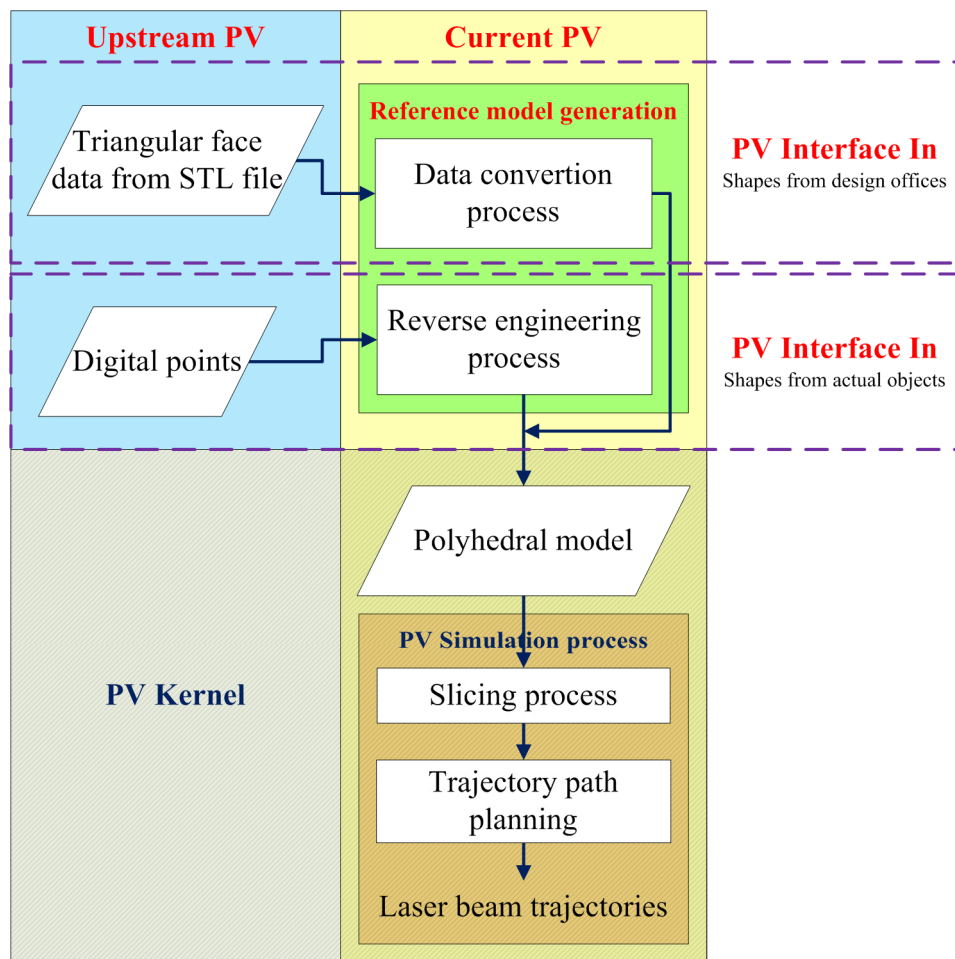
Upstream PV

Current PV

Reference model generation

Triangular face data from STL file

Data convertion process

PV Interface In
Shapes from design offices

Digital points

Reverse engineering process

PV Interface In
Shapes from actual objects

Polyhedral model

PV Simulation process

PV Kernel

Slicing process

Trajectory path planning

Laser beam trajectories